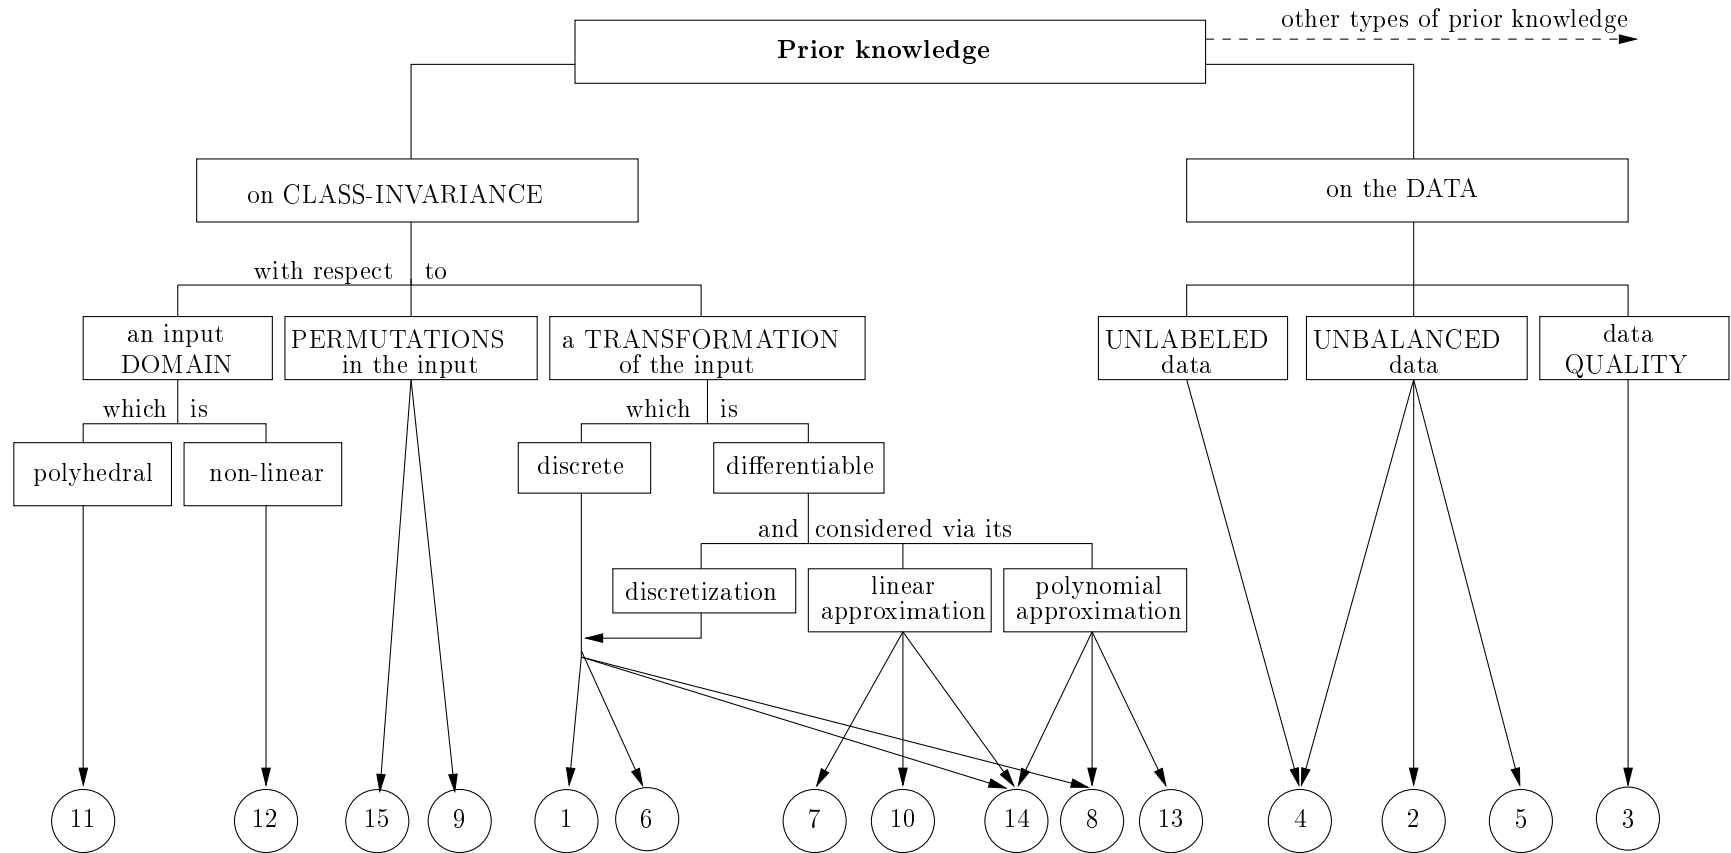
other types of prior knowledge

**Prior knowledge**

on CLASS-INVARIANCE

on the DATA

with respect to

an input DOMAIN

PERMUTATIONS in the input

a TRANSFORMATION of the input

UNLABELED data

UNBALANCED data

data QUALITY

which is

polyhedral

non-linear

which is

discrete

differentiable

and considered via its

discretization

linear approximation

polynomial approximation

11 12 15 9 1 6 7 10 14 8 13 4 2 5 3